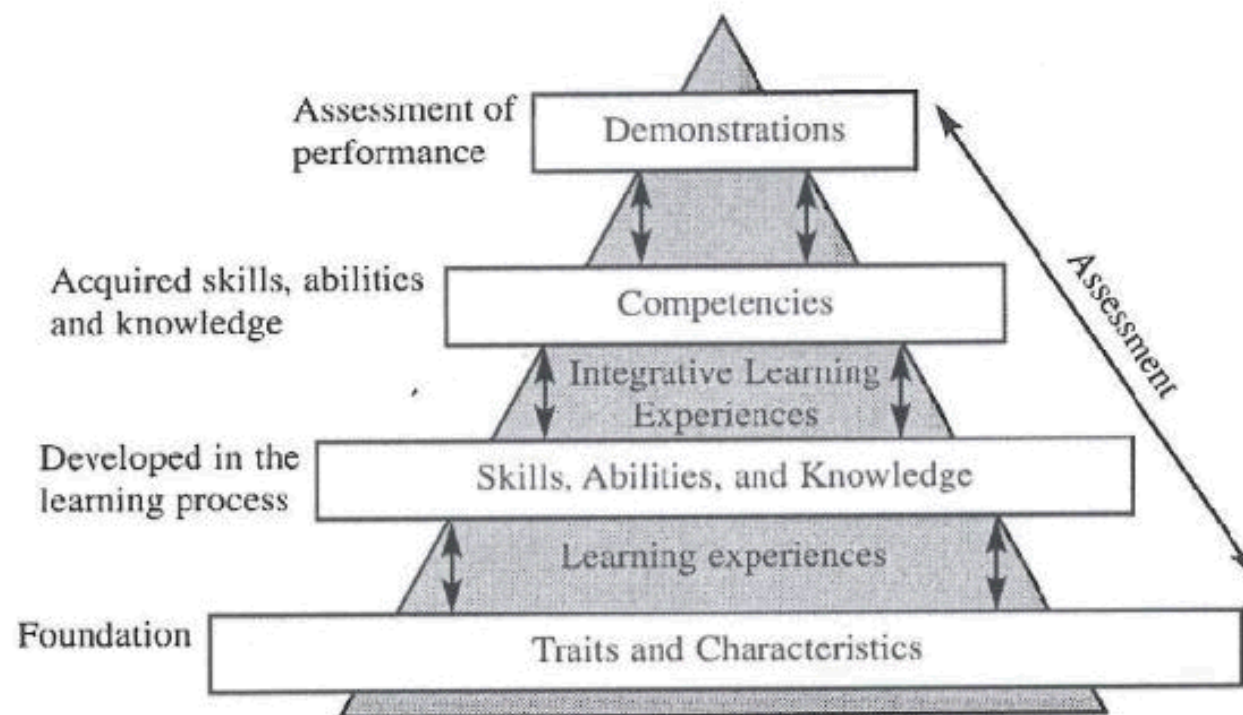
Assessment of performance

Demonstrations

Acquired skills, abilities and knowledge

Competencies

Integrative Learning Experiences

Developed in the learning process

Skills, Abilities, and Knowledge

Learning experiences

Foundation

Traits and Characteristics

Assessment